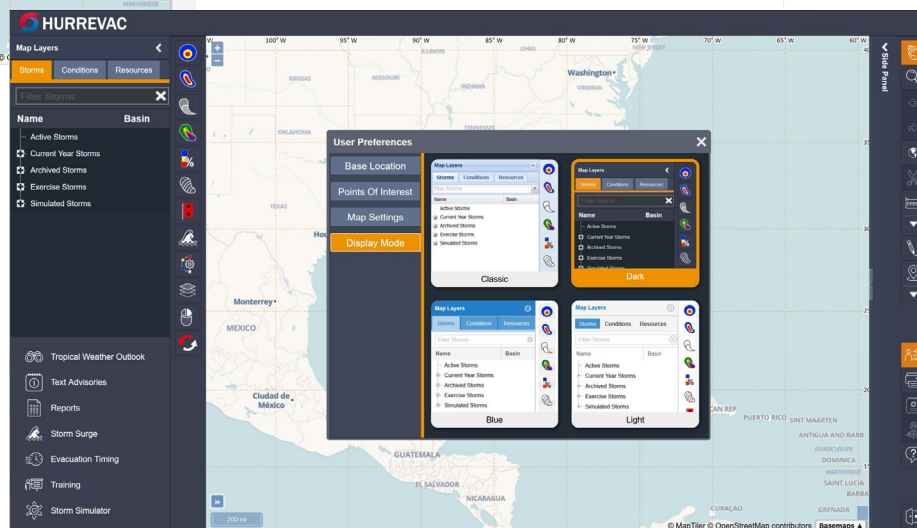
HURREVAC

Map Layers
Storms Conditions Resources
Filter Storms
Name Basin
Active Storms
Current Year Storms
Archived Storms
Exercise Storms
Simulated Storms

Tropical Weather Outlook
Text Advisories
Reports
Storm Surge
Evacuation Timing
Training
Storm Simulator

100° W 95° W 90° W 85° W 80° W 75° W 70° W 65° W 60° W
ILLINOIS OHIO NEW JERSEY
KANSAS MISSOURI INDIANA
Washington
OKLAHOMA TENNESSEE
Monterrey
MEXICO
Ciudad de México
GUATEMALA
EL SALVADOR
NICARAGUA
PUERTO RICO SINT MAARTEN
ANTIGUA AND BARB
DOMINICA
MARTINIQUE
SAINT LUCIA
BARBA
GRENADA
CURAÇAO
200 mi
© MapTiler © OpenStreetMap contributors Basemaps
Side Panel

User Preferences
Base Location
Points Of Interest
Map Settings
Display Mode

Map Layers
Storms Conditions Resources
Filter Storms
Name Basin
Active Storms
Current Year Storms
Archived Storms
Exercise Storms
Simulated Storms
Classic

Map Layers
Storms Conditions Resources
Filter Storms
Name Basin
Active Storms
Current Year Storms
Archived Storms
Exercise Storms
Simulated Storms
Dark

Map Layers
Storms Conditions Resources
Filter Storms
Name Basin
Active Storms
Current Year Storms
Archived Storms
Exercise Storms
Simulated Storms
Blue

Map Layers
Storms Conditions Resources
Filter Storms
Name Basin
Active Storms
Current Year Storms
Archived Storms
Exercise Storms
Simulated Storms
Light